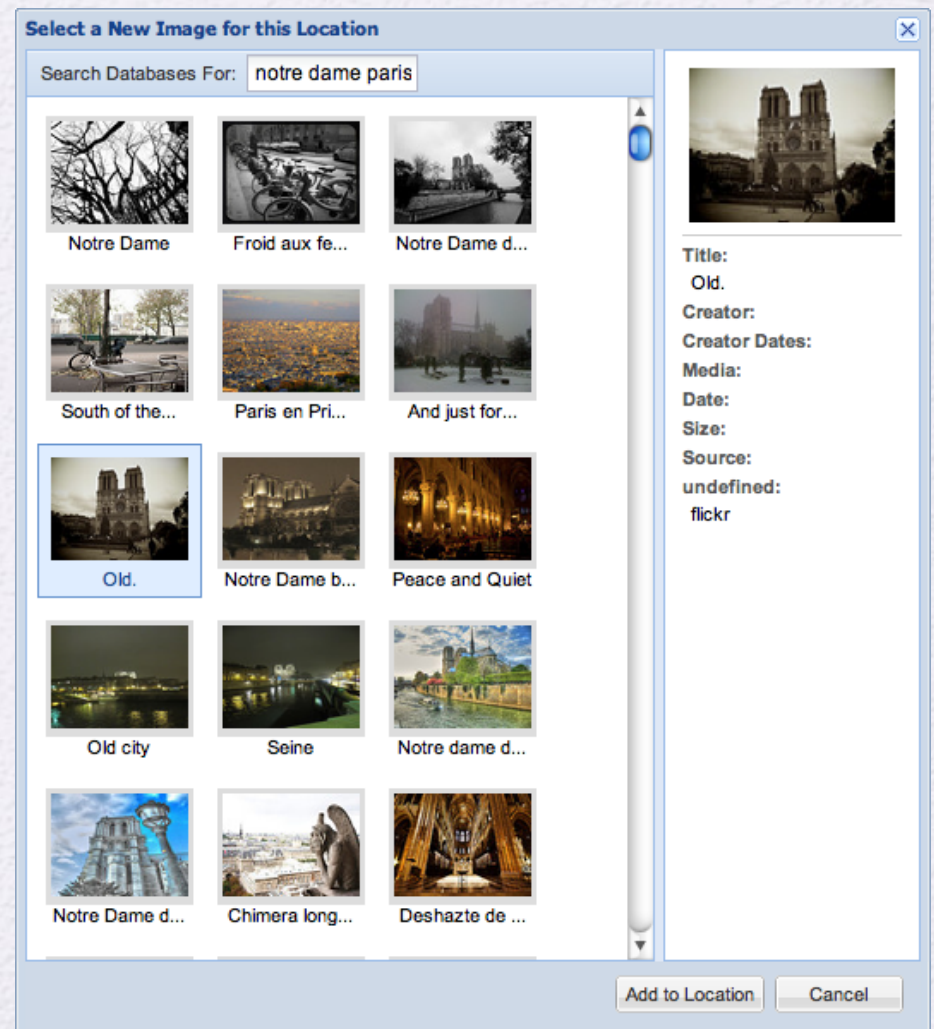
Select a New Image for this Location

Search Databases For: notre dame paris

Notre Dame
Froid aux fe...
Notre Dame d...
South of the...
Paris en Pri...
And just for...
Old.
Notre Dame b...
Peace and Quiet
Old city
Seine
Notre dame d...
Notre Dame d...
Chimera long...
Deshazte de ...

Title:
Old.
Creator:
Creator Dates:
Media:
Date:
Size:
Source:
undefined:
flickr

Add to Location
Cancel